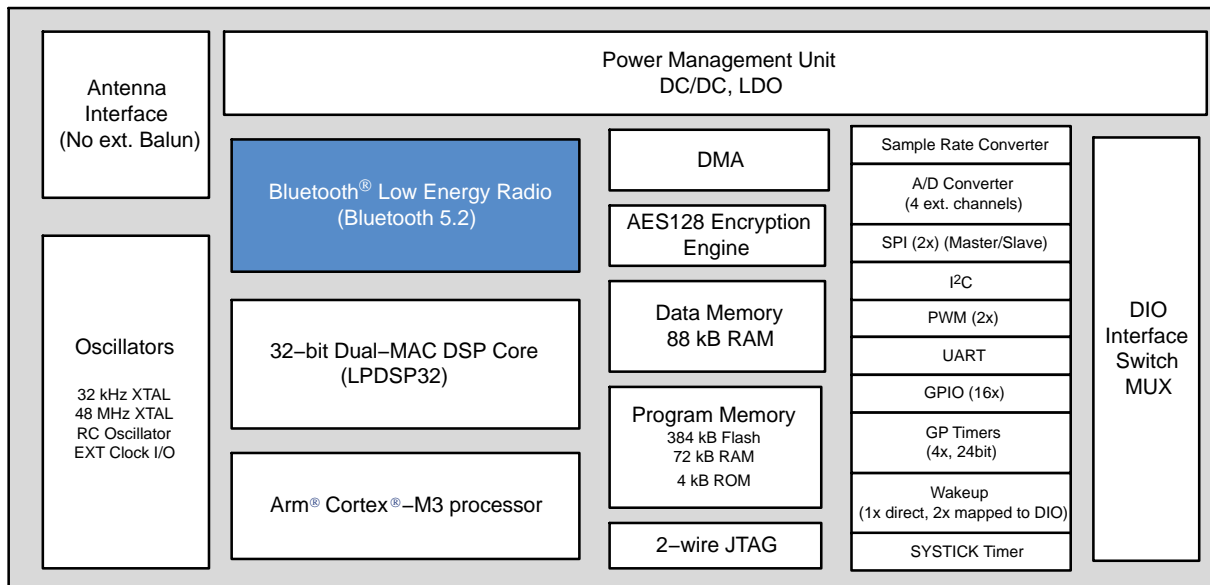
Antenna Interface (No ext. Balun)

Power Management Unit
DC/DC, LDO

Bluetooth® Low Energy Radio
(Bluetooth 5.2)

32−bit Dual−MAC DSP Core
(LPDSP32)

Arm® Cortex®−M3 processor

Oscillators

32 kHz XTAL
48 MHz XTAL
RC Oscillator
EXT Clock I/O

DMA

AES128 Encryption Engine

Data Memory
88 kB RAM

Program Memory
384 kB Flash
72 kB RAM
4 kB ROM

2−wire JTAG

Sample Rate Converter

A/D Converter
(4 ext. channels)

SPI (2x) (Master/Slave)

$I^2C$

PWM (2x)

UART

GPIO (16x)

GP Timers
(4x, 24bit)

Wakeup
(1x direct, 2x mapped to DIO)

SYSTICK Timer

DIO Interface Switch MUX